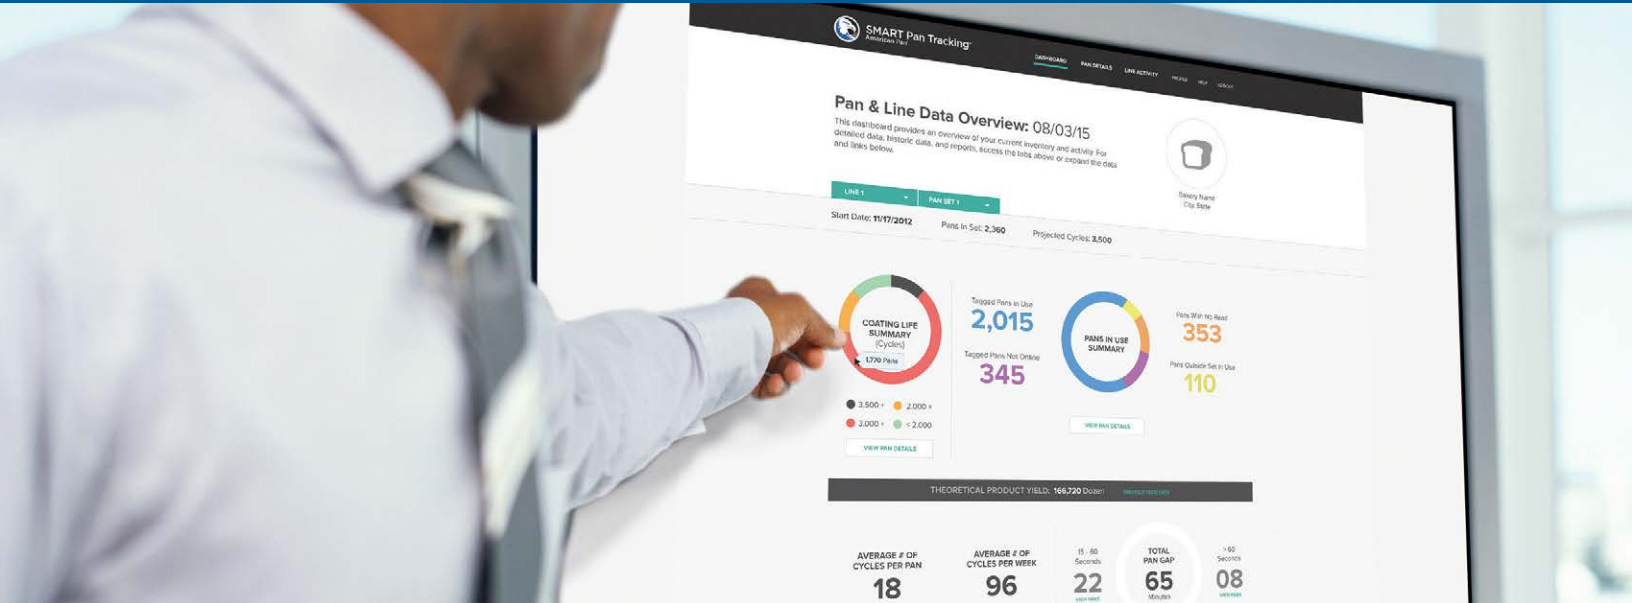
SMART Pan Tracking
American Pan

DASHBOARD PAN DETAILS LINE ACTIVITY PROFILE HELP LOGOUT

Pan & Line Data Overview: 08/03/15

This dashboard provides an overview of your current inventory and activity. For detailed data, historic data, and reports, access the tabs above or expand the data and links below.

Bakery Name
City State

LINE 1
PAN SET 1

Start Date: 11/17/2012
Pans In Set: 2,360
Projected Cycles: 3,500

COATING LIFE SUMMARY (Cycles)
1,770 Pans

3,500 +
2,000 +
3,000 +
< 2,000

VIEW PAN DETAILS

Tagged Pans In Use
2,015
Tagged Pans Not Online
345

PANS IN USE SUMMARY

Pans With No Read
353
Pans Outside Set In Use
110

VIEW PAN DETAILS

THEORETICAL PRODUCT YIELD: 166,720 Dozen

AVERAGE # OF CYCLES PER PAN
18

AVERAGE # OF CYCLES PER WEEK
96

15 - 60 Seconds
22

TOTAL PAN GAP
65
Minutes

> 60 Seconds
08